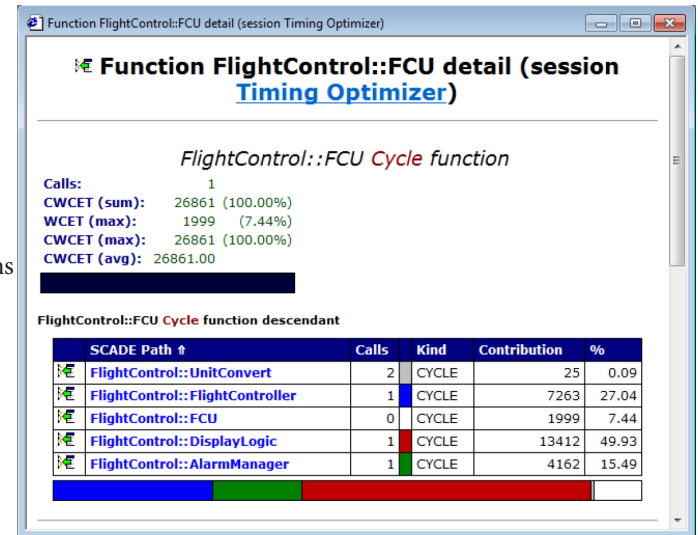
Function FlightControl::FCU detail (session Timing Optimizer)

Function FlightControl::FCU detail (session Timing Optimizer)

FlightControl::FCU Cycle function

Calls: 1
CWCET (sum): 26861 (100.00%)
WCET (max): 1999 (7.44%)
CWCET (max): 26861 (100.00%)
CWCET (avg): 26861.00

ns

FlightControl::FCU Cycle function descendant

| | SCADE Path ⇑ | Calls | | Kind | Contribution | % |
|---|---|---|---|---|---|---|
| | FlightControl::UnitConvert | 2 | | CYCLE | 25 | 0.09 |
| | FlightControl::FlightController | 1 | | CYCLE | 7263 | 27.04 |
| | FlightControl::FCU | 0 | | CYCLE | 1999 | 7.44 |
| | FlightControl::DisplayLogic | 1 | | CYCLE | 13412 | 49.93 |
| | FlightControl::AlarmManager | 1 | | CYCLE | 4162 | 15.49 |